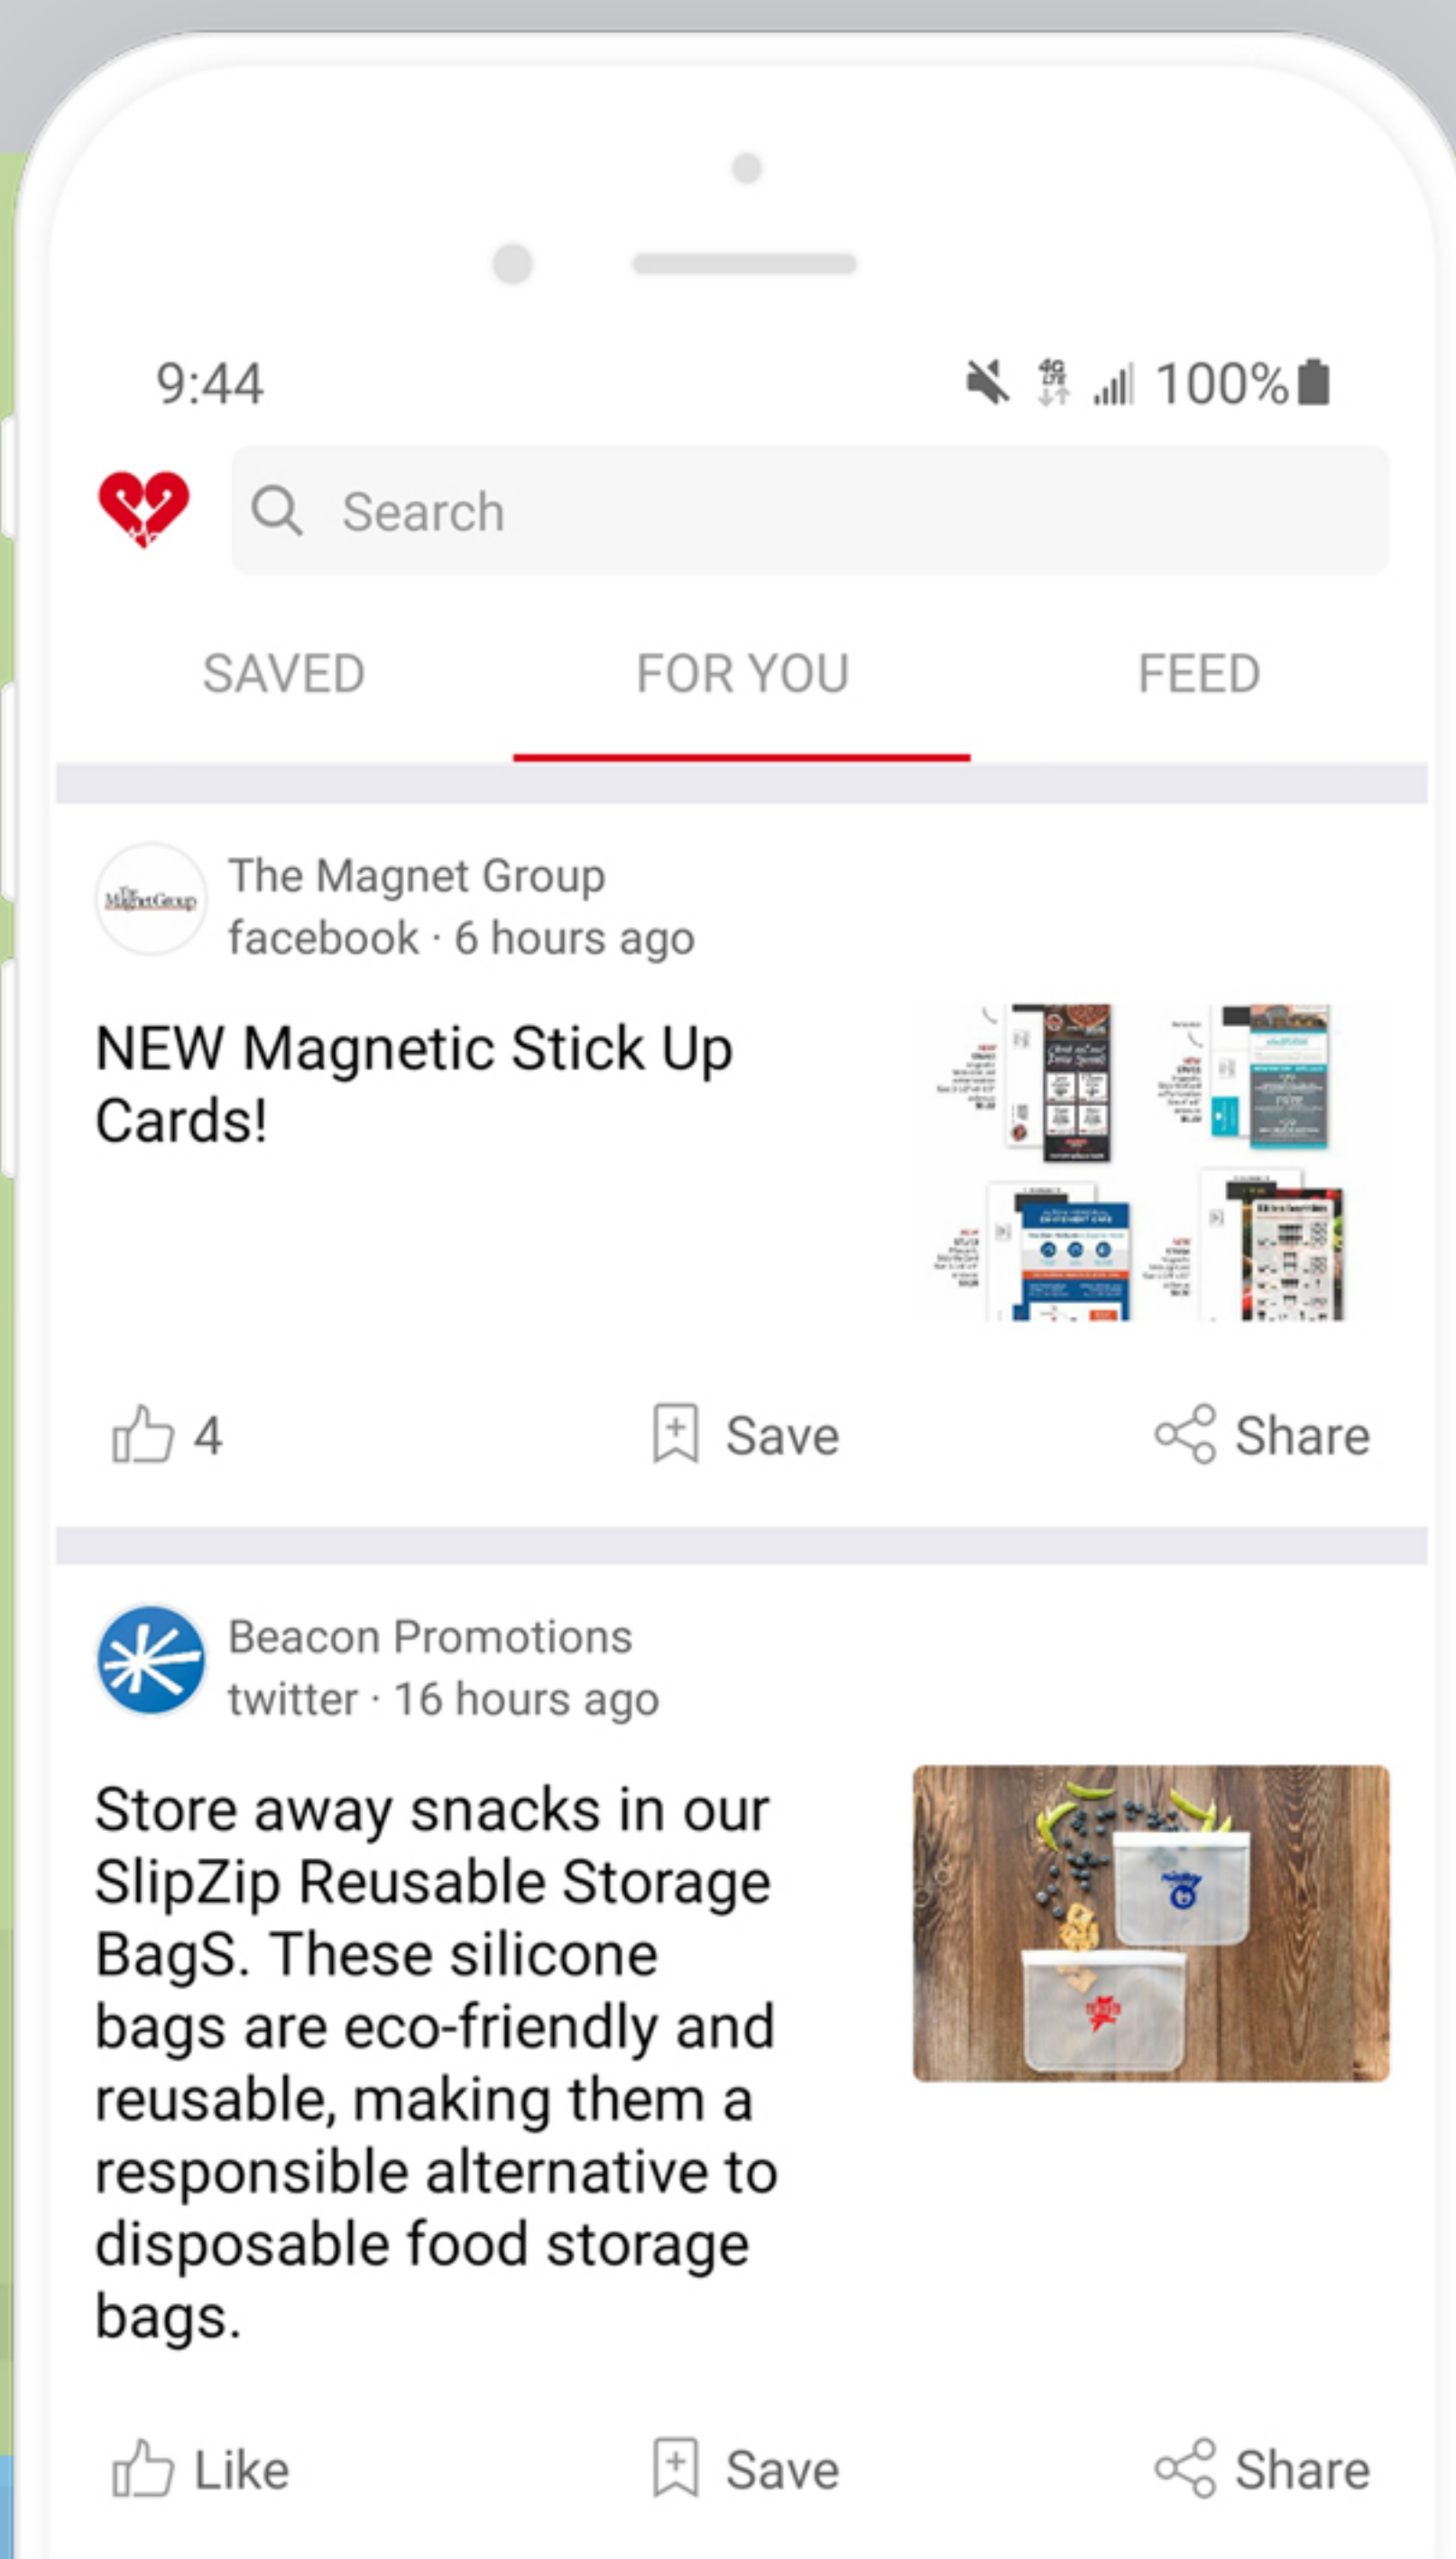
9:44

100%

Search

SAVED FOR YOU FEED

The Magnet Group
facebook · 6 hours ago

NEW Magnetic Stick Up Cards!

4 Save Share

Beacon Promotions
twitter · 16 hours ago

Store away snacks in our SlipZip Reusable Storage BagS. These silicone bags are eco-friendly and reusable, making them a responsible alternative to disposable food storage bags.

Like Save Share